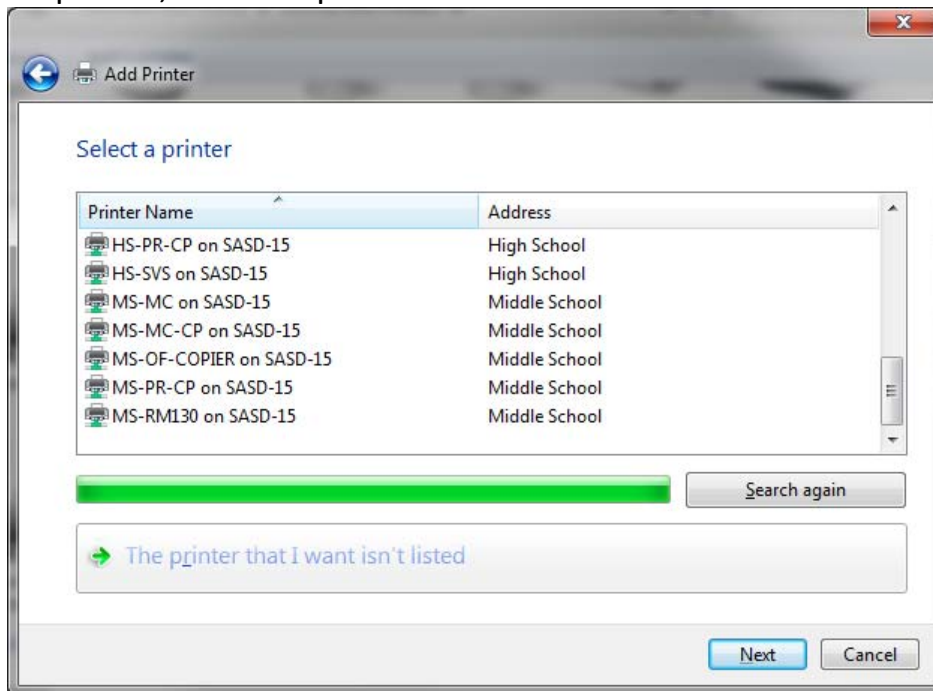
Add Printer

Select a printer

| Printer Name | Address |
|---|---|
| HS-PR-CP on SASD-15 | High School |
| HS-SVS on SASD-15 | High School |
| MS-MC on SASD-15 | Middle School |
| MS-MC-CP on SASD-15 | Middle School |
| MS-OF-COPIER on SASD-15 | Middle School |
| MS-PR-CP on SASD-15 | Middle School |
| MS-RM130 on SASD-15 | Middle School |

Search again

The printer that I want isn't listed

Next Cancel